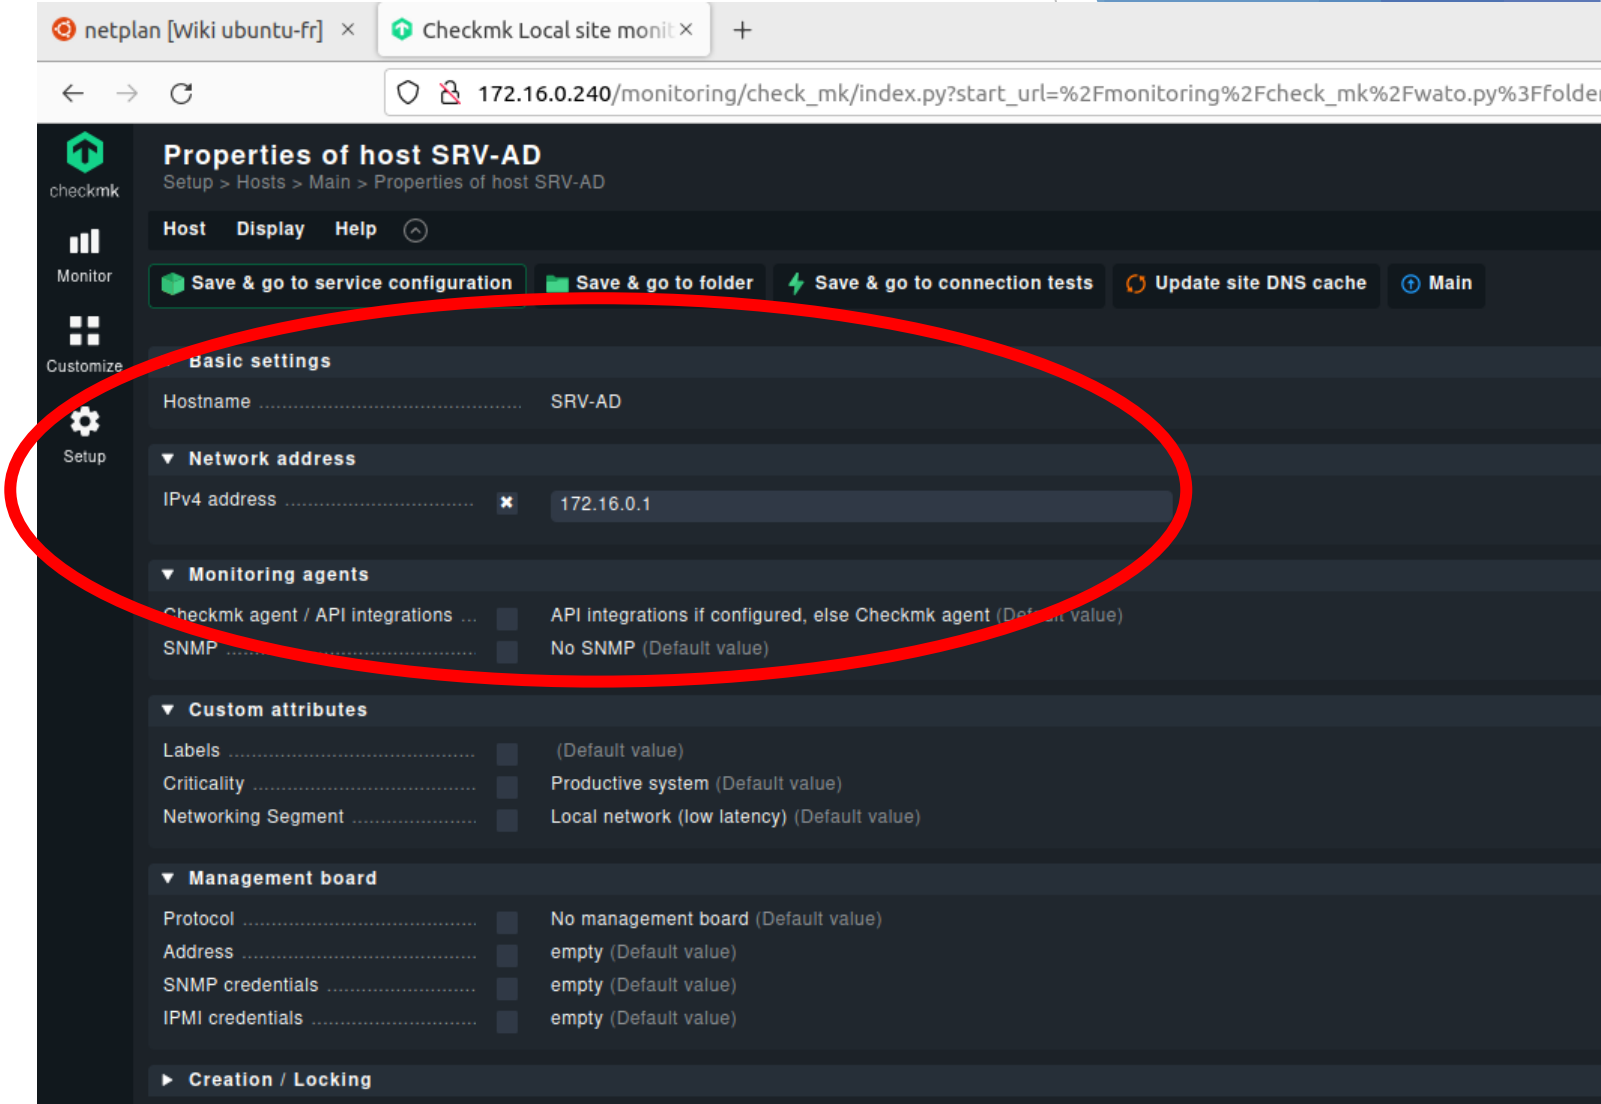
netplan [Wiki ubuntu-fr] ×
Checkmk Local site monit ×
+

172.16.0.240/monitoring/check_mk/index.py?start_url=%2Fmonitoring%2Fcheck_mk%2Fwato.py%3Ffolde

checkmk
Monitor
Customize
Setup

Properties of host SRV-AD
Setup > Hosts > Main > Properties of host SRV-AD

Host Display Help

Save & go to service configuration
Save & go to folder
Save & go to connection tests
Update site DNS cache
Main

Basic settings
Hostname SRV-AD

Network address
IPv4 address 172.16.0.1

Monitoring agents
Checkmk agent / API integrations API integrations if configured, else Checkmk agent (Def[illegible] value)
SNMP No SNMP (Default value)

Custom attributes
Labels (Default value)
Criticality Productive system (Default value)
Networking Segment Local network (low latency) (Default value)

Management board
Protocol No management board (Default value)
Address empty (Default value)
SNMP credentials empty (Default value)
IPMI credentials empty (Default value)

Creation / Locking